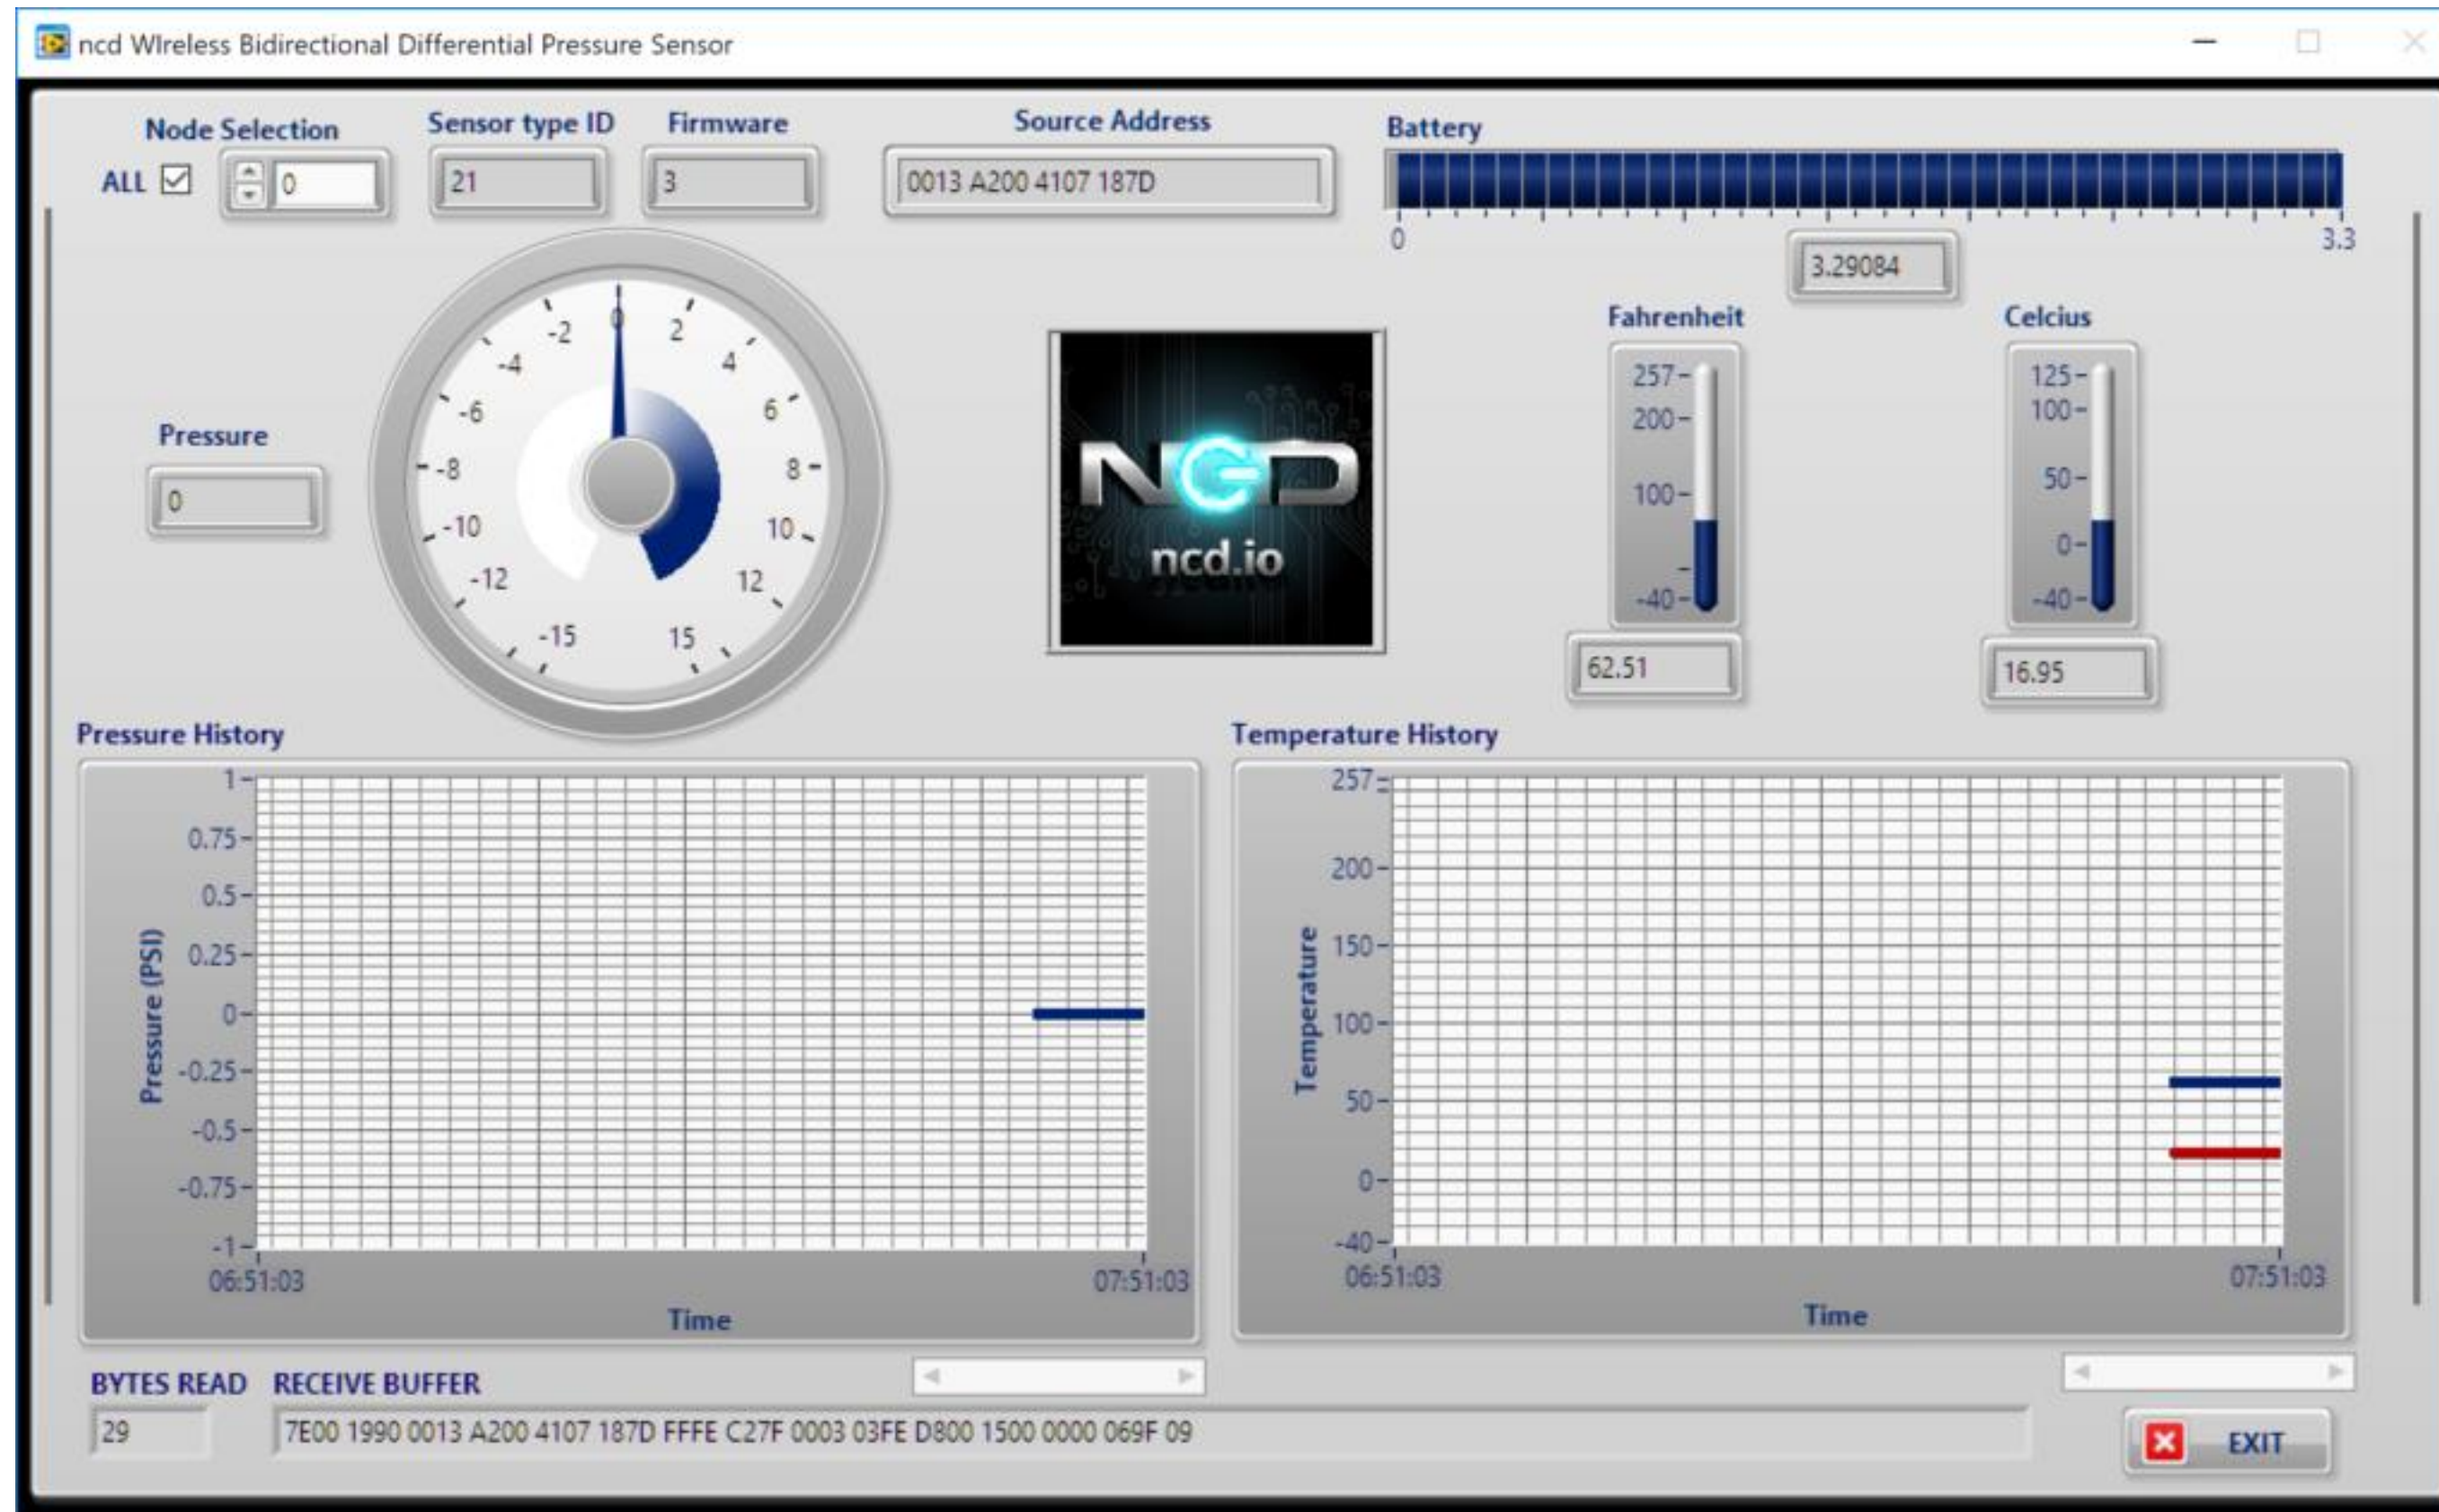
ncd WIreless Bidirectional Differential Pressure Sensor

Node Selection
ALL ☑ 0

Sensor type ID
21

Firmware
3

Source Address
0013 A200 4107 187D

Battery
0
3.3
3.29084

Pressure
0

-2 0 2 -4 4 -6 6 -8 8 -10 10 -12 12 -15 15

NCD
ncd.io

Fahrenheit
257
200
100
-40
62.51

Celcius
125
100
50
0
-40
16.95

Pressure History
1
0.75
0.5
0.25
0
-0.25
-0.5
-0.75
-1
Pressure (PSI)
06:51:03
07:51:03
Time

Temperature History
257
200
150
100
50
0
-40
Temperature
06:51:03
07:51:03
Time

BYTES READ
29
RECEIVE BUFFER
7E00 1990 0013 A200 4107 187D FFFE C27F 0003 03FE D800 1500 0000 069F 09

EXIT